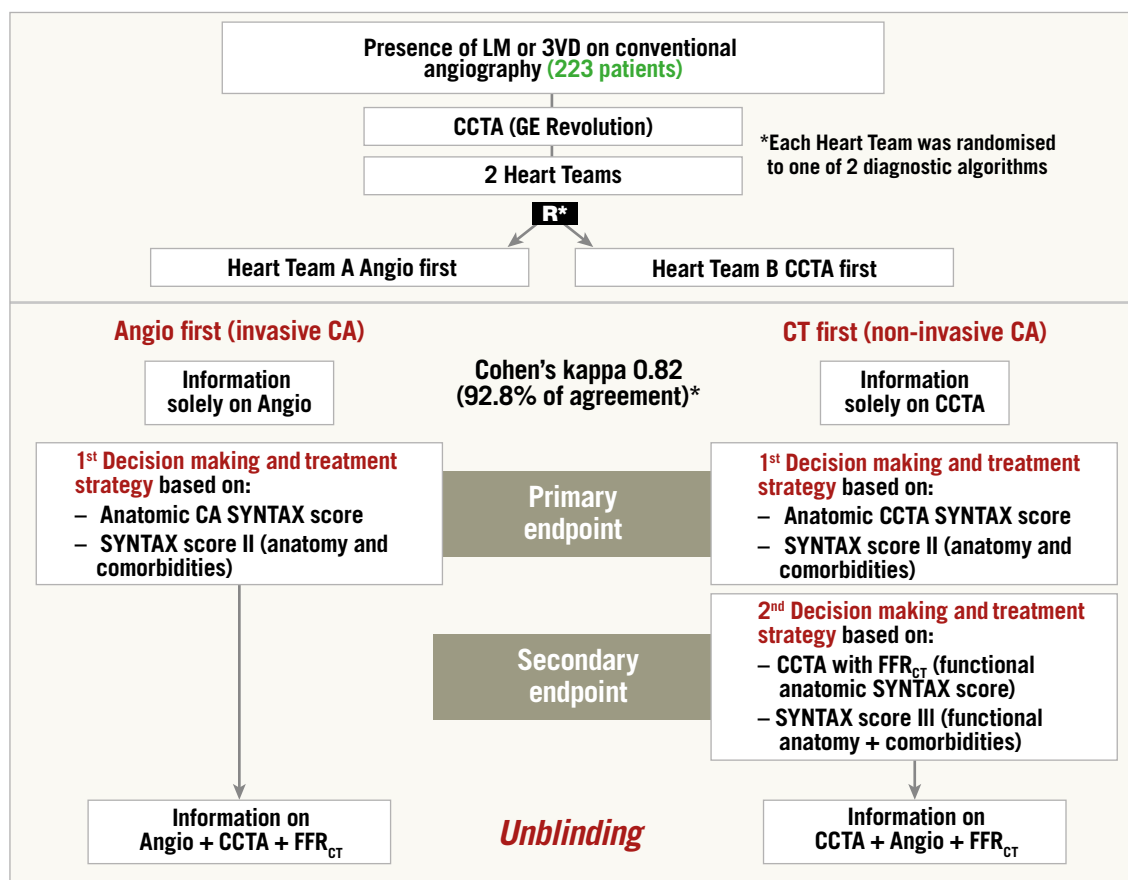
Presence of LM or 3VD on conventional angiography (223 patients)

CCTA (GE Revolution)

2 Heart Teams

*Each Heart Team was randomised to one of 2 diagnostic algorithms

R*

Heart Team A Angio first

Heart Team B CCTA first

Angio first (invasive CA)

CT first (non-invasive CA)

Information solely on Angio

Cohen's kappa 0.82 (92.8% of agreement)*

Information solely on CCTA

1$^{st}$ Decision making and treatment strategy based on:
– Anatomic CA SYNTAX score
– SYNTAX score II (anatomy and comorbidities)

Primary endpoint

1$^{st}$ Decision making and treatment strategy based on:
– Anatomic CCTA SYNTAX score
– SYNTAX score II (anatomy and comorbidities)

Secondary endpoint

2$^{nd}$ Decision making and treatment strategy based on:
– CCTA with FFR$_{CT}$ (functional anatomic SYNTAX score)
– SYNTAX score III (functional anatomy + comorbidities)

Information on Angio + CCTA + FFR$_{CT}$

Unblinding

Information on CCTA + Angio + FFR$_{CT}$